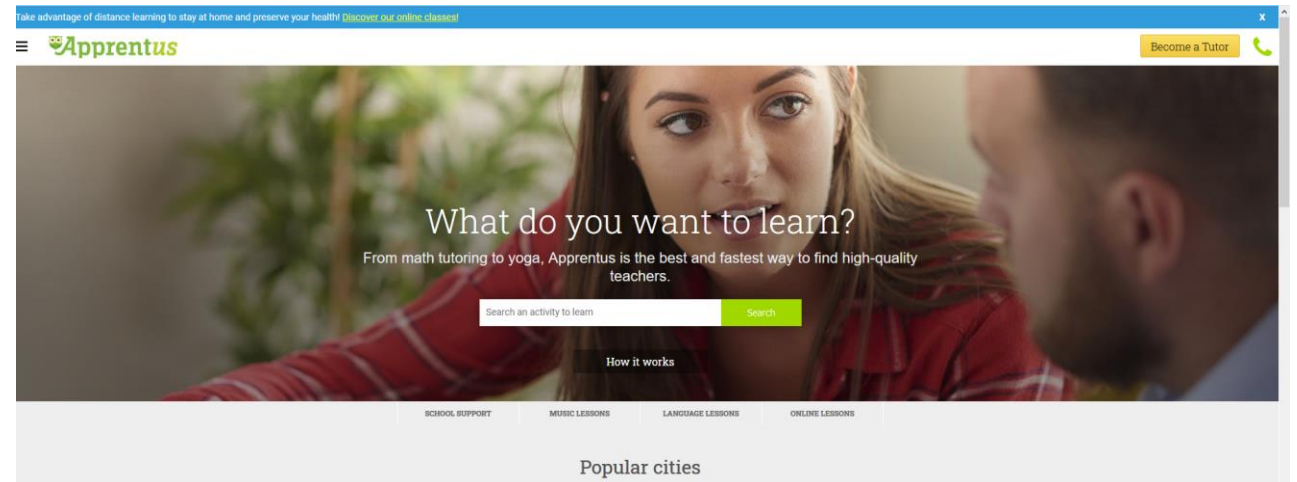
Take advantage of distance learning to stay at home and preserve your health! Discover our online classes!

x

Apprentus

Become a Tutor

What do you want to learn?

From math tutoring to yoga, Apprentus is the best and fastest way to find high-quality teachers.

Search an activity to learn

Search

How it works

SCHOOL SUPPORT

MUSIC LESSONS

LANGUAGE LESSONS

ONLINE LESSONS

Popular cities